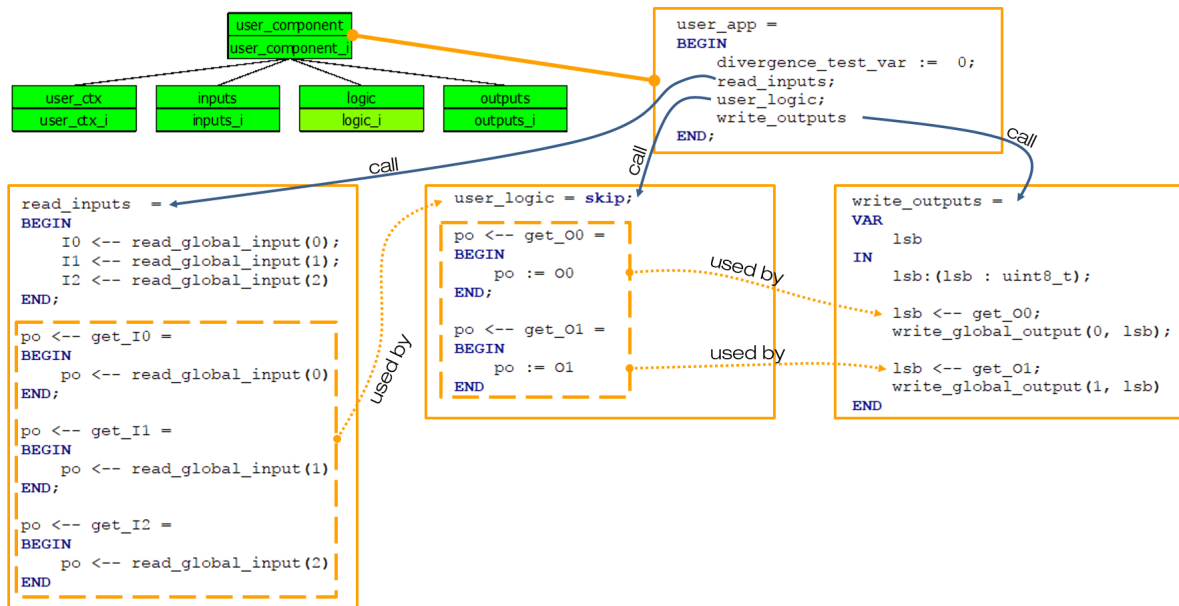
user_component
user_component_i

user_ctx
user_ctx_i

inputs
inputs_i

logic
logic_i

outputs
outputs_i

user_app =
BEGIN
divergence_test_var := 0;
read_inputs;
user_logic;
write_outputs
END;

call

call

call

read_inputs =
BEGIN
I0 <-- read_global_input(0);
I1 <-- read_global_input(1);
I2 <-- read_global_input(2)
END;

po <-- get_I0 =
BEGIN
po <-- read_global_input(0)
END;

po <-- get_I1 =
BEGIN
po <-- read_global_input(1)
END;

po <-- get_I2 =
BEGIN
po <-- read_global_input(2)
END

used by

user_logic = skip;

po <-- get_O0 =
BEGIN
po := O0
END;

po <-- get_O1 =
BEGIN
po := O1
END

used by

used by

write_outputs =
VAR
lsb
IN
lsb:(lsb : uint8_t);

lsb <-- get_O0;
write_global_output(0, lsb);

lsb <-- get_O1;
write_global_output(1, lsb)
END